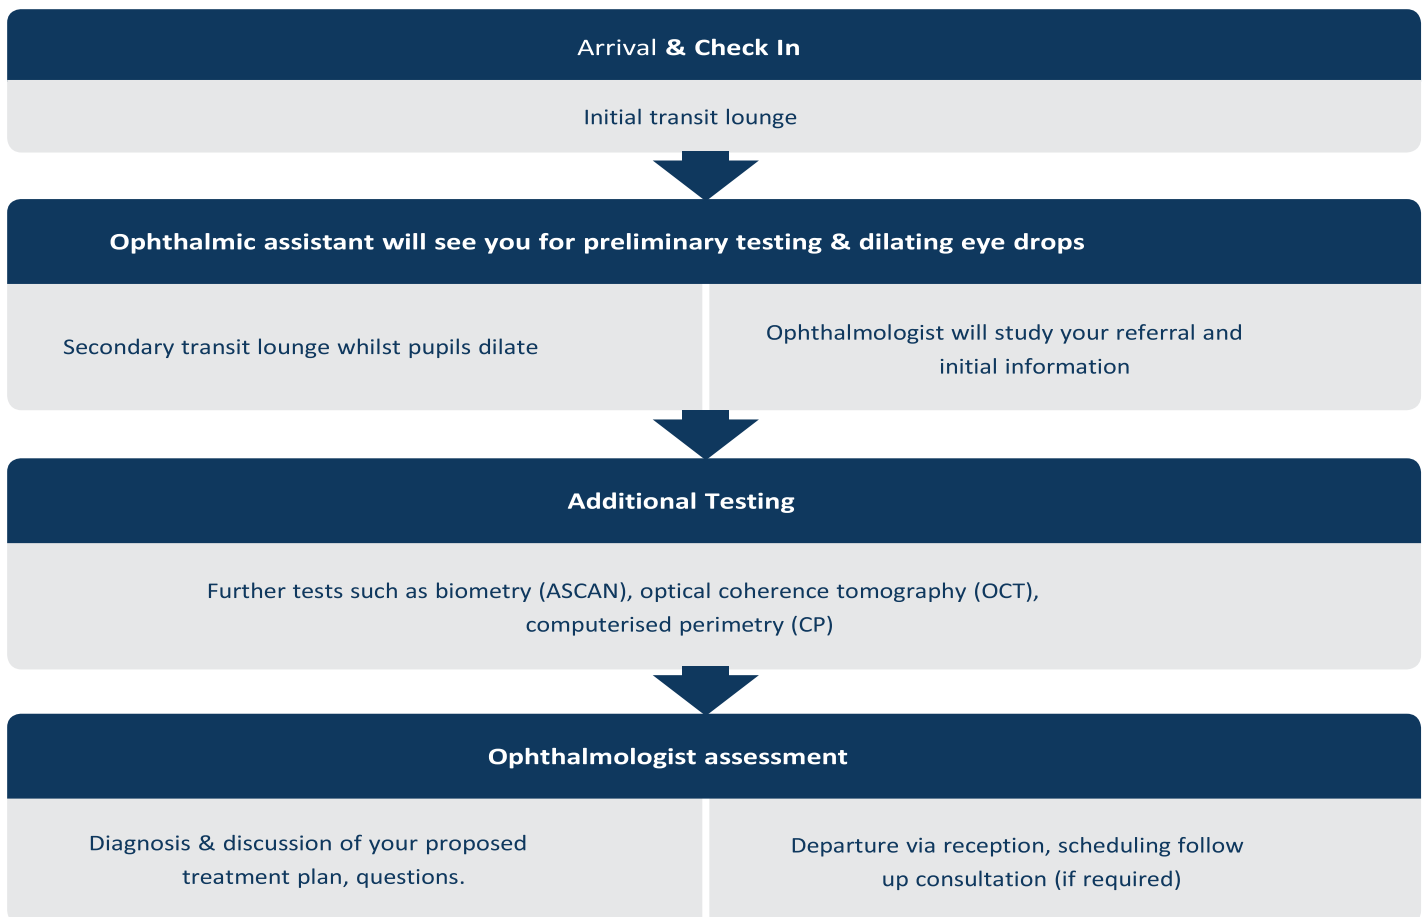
Arrival & Check In

Initial transit lounge

Ophthalmic assistant will see you for preliminary testing & dilating eye drops

Secondary transit lounge whilst pupils dilate

Ophthalmologist will study your referral and initial information

Additional Testing

Further tests such as biometry (ASCAN), optical coherence tomography (OCT), computerised perimetry (CP)

Ophthalmologist assessment

Diagnosis & discussion of your proposed treatment plan, questions.

Departure via reception, scheduling follow up consultation (if required)